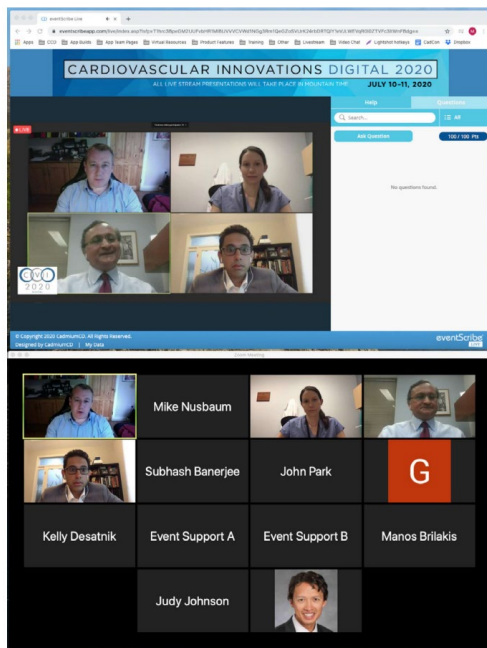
eventScribe Live

Apps  CCO  App Guide  App Team Pages  Virtual Resources  Product Features  Training  Other  Livestream  Video Chat  Lightshot hotkeys  CadCon  Dropbox

CARDIOVASCULAR INNOVATIONS DIGITAL 2020

ALL LIVE STREAM PRESENTATIONS WILL TAKE PLACE IN MOUNTAIN TIME.

JULY 10-11, 2020

Help

Questions

Search...

All

Ask Question

100 / 100 Pts

No questions found.

LIVE

CVI 2020

© Copyright 2020 CadmiumCD. All Rights Reserved.

Designed by CadmiumCD | My Data

eventScribe LIVE

Zoom Meeting

Mike Nusbaum

Subhash Banerjee

John Park

G

Kelly Desatnik

Event Support A

Event Support B

Manos Brilakis

Judy Johnson